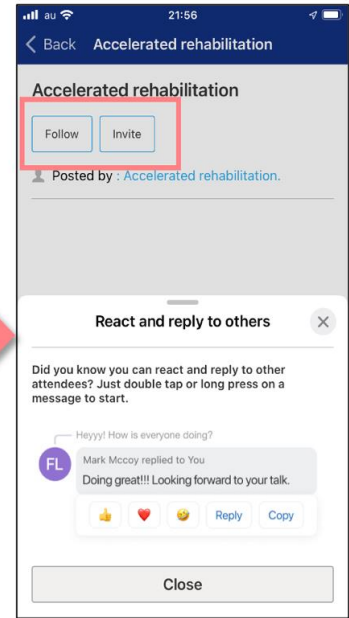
au 21:56

Back Accelerated rehabilitation

Accelerated rehabilitation

Follow Invite

Posted by : Accelerated rehabilitation.

React and reply to others

Did you know you can react and reply to other attendees? Just double tap or long press on a message to start.

Heyyy! How is everyone doing?

FL

Mark Mccoy replied to You

Doing great!!! Looking forward to your talk.

Reply Copy

Close